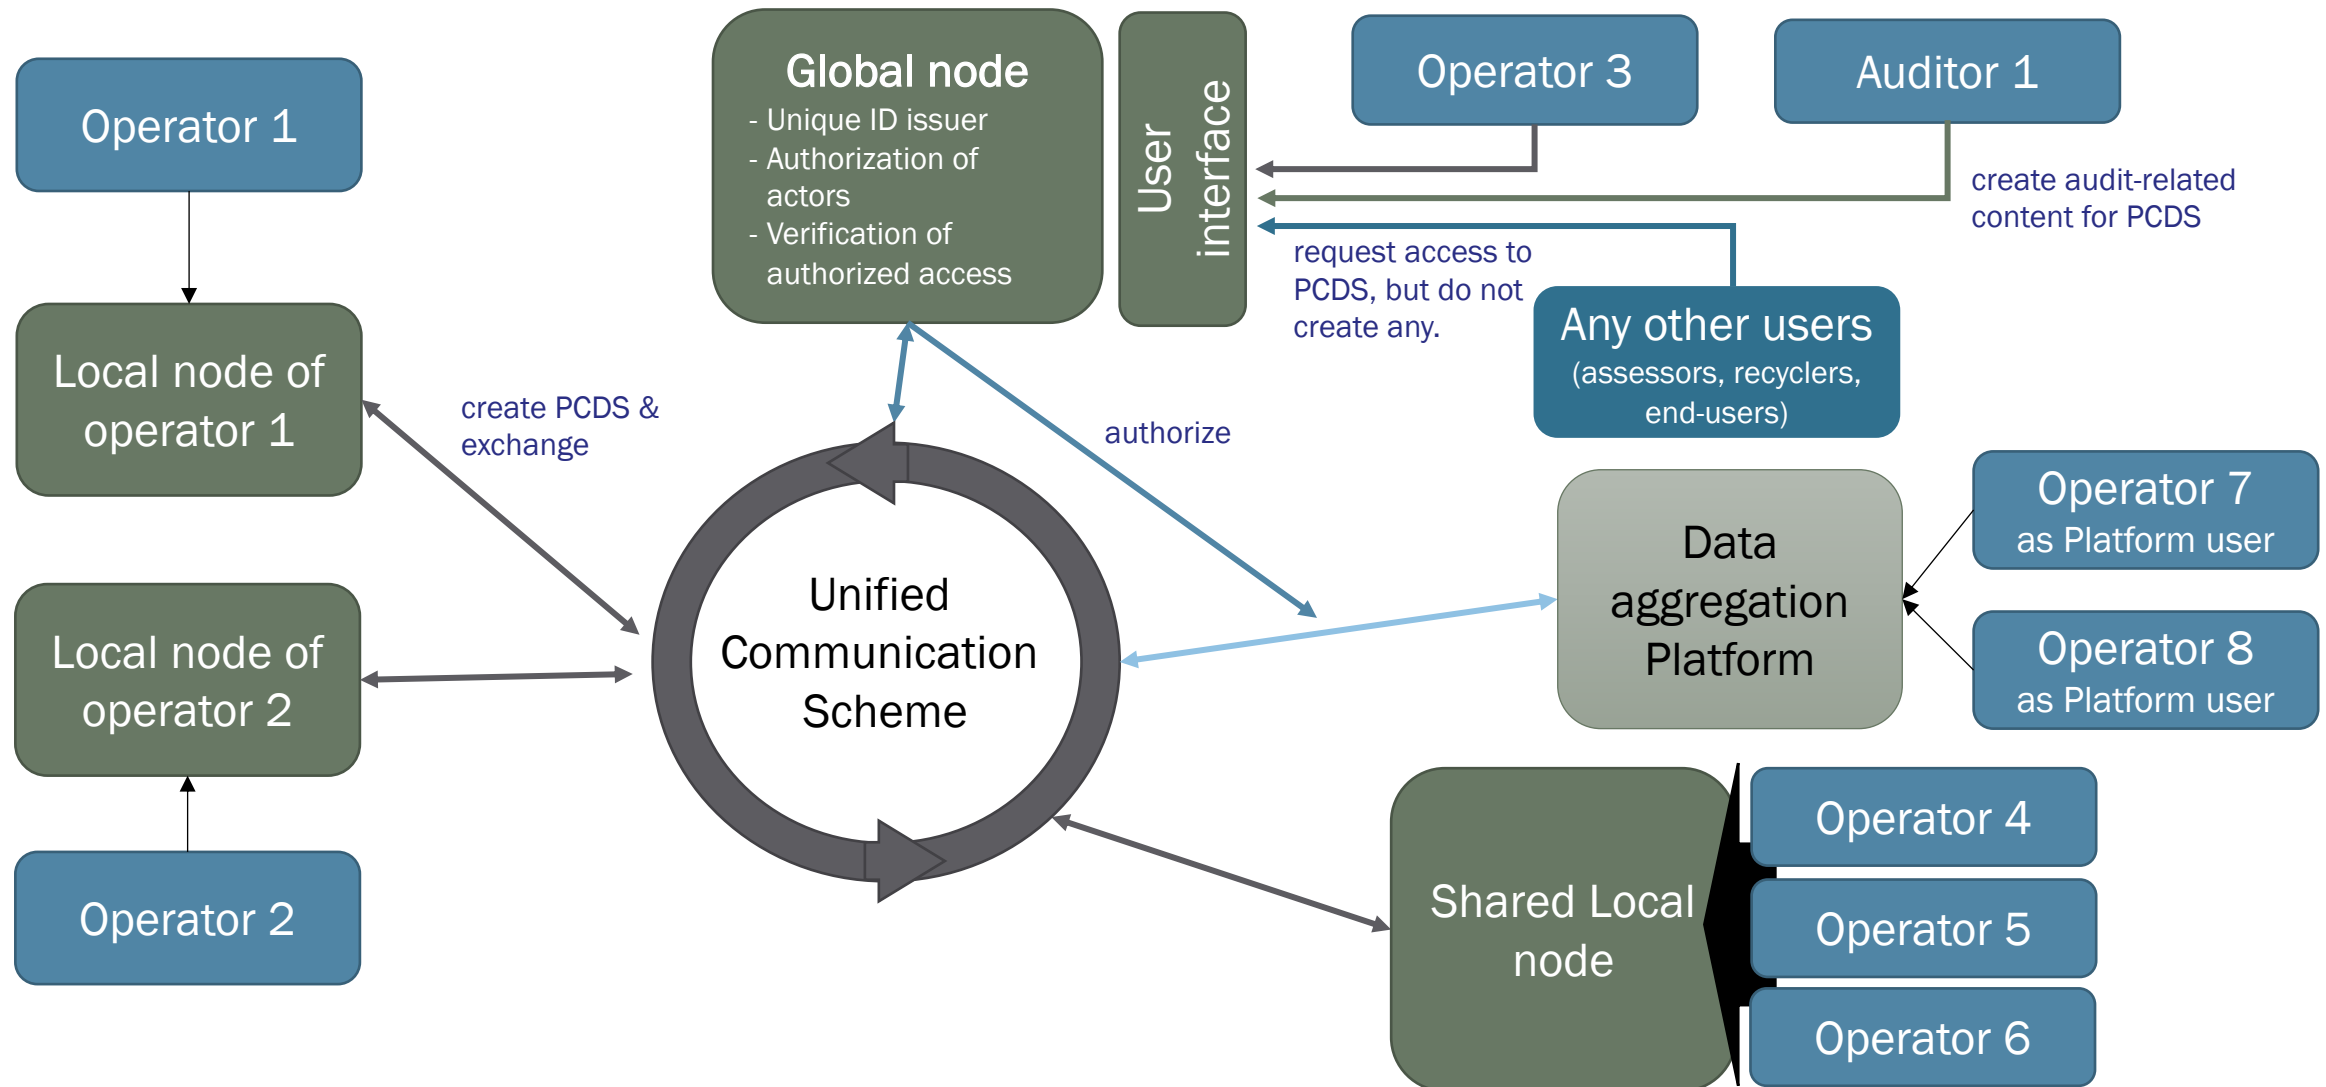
Operator 1

Local node of operator 1

Local node of operator 2

Operator 2

create PCDS & exchange

Global node
- Unique ID issuer
- Authorization of actors
- Verification of authorized access

User interface

Operator 3

Auditor 1

create audit-related content for PCDS

request access to PCDS, but do not create any.

Any other users
(assessors, recyclers, end-users)

authorize

Unified Communication Scheme

Data aggregation Platform

Operator 7
as Platform user

Operator 8
as Platform user

Shared Local node

Operator 4

Operator 5

Operator 6